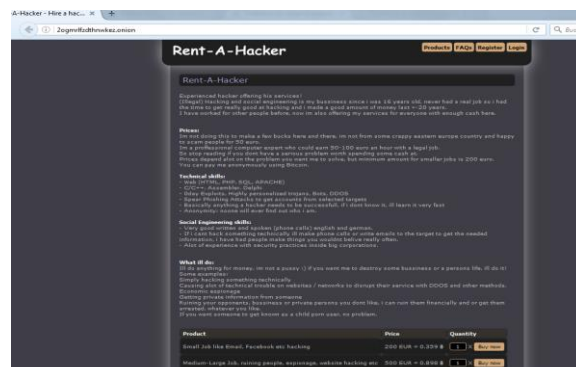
A-Hacker - Hire a hac... ×

2ogmrlfzdthnwkez.onion

Rent-A-Hacker

Products FAQs Register Login

Rent-A-Hacker

Experienced hacker offering his services!
(Illegal) hacking and social engineering is my bussiness since i was 16 years old, never had a real job so i had the time to get really good at hacking and i made a good amount of money last ~20 years.
I have worked for other people before, now im also offering my services for everyone with enough cash here.

Prices:
Im not doing this to make a few bucks here and there, im not from some crappy eastern europe country and happy to scam people for 50 euro.
Im a professional computer expert who could earn 50-100 euro an hour with a legal job.
So stop reading if you dont have a serious problem worth spending some cash at.
Prices depend alot on the problem you want me to solve, but minimum amount for smaller jobs is 200 euro.
You can pay me anonymously using Bitcoin.

Technical skills:
- Web (HTML, PHP, SQL, APACHE)
- C/C++, Assembler, Delphi
- 0day Exploits, Highly personalized trojans, Bots, DDOS
- Spear Phishing Attacks to get accounts from selected targets
- Basically anything a hacker needs to be successfull, if i dont know it, ill learn it very fast
- Anonymity: noone will ever find out who i am.

Social Engineering skills:
- Very good written and spoken (phone calls) english and german.
- If i cant hack something technically ill make phone calls or write emails to the target to get the needed information, i have had people make things you wouldnt believe really often.
- Alot of experience with security practices inside big corporations.

What ill do:
Ill do anything for money, im not a pussy :) if you want me to destroy some bussiness or a persons life, ill do it!
Some examples:
Simply hacking something technically
Causing alot of technical trouble on websites / networks to disrupt their service with DDOS and other methods.
Economic espionage
Getting private information from someone
Ruining your opponents, bussiness or private persons you dont like, i can ruin them financially and or get them arrested, whatever you like.
If you want someone to get known as a child porn user, no problem.

| Product | Price | Quantity |
|---|---|---|
| Small Job like Email, Facebook etc hacking | 200 EUR = 0.359 ฿ | 1 × Buy now |
| Medium-Large Job, ruining people, espionage, website hacking etc | 500 EUR = 0.898 ฿ | 1 × Buy now |